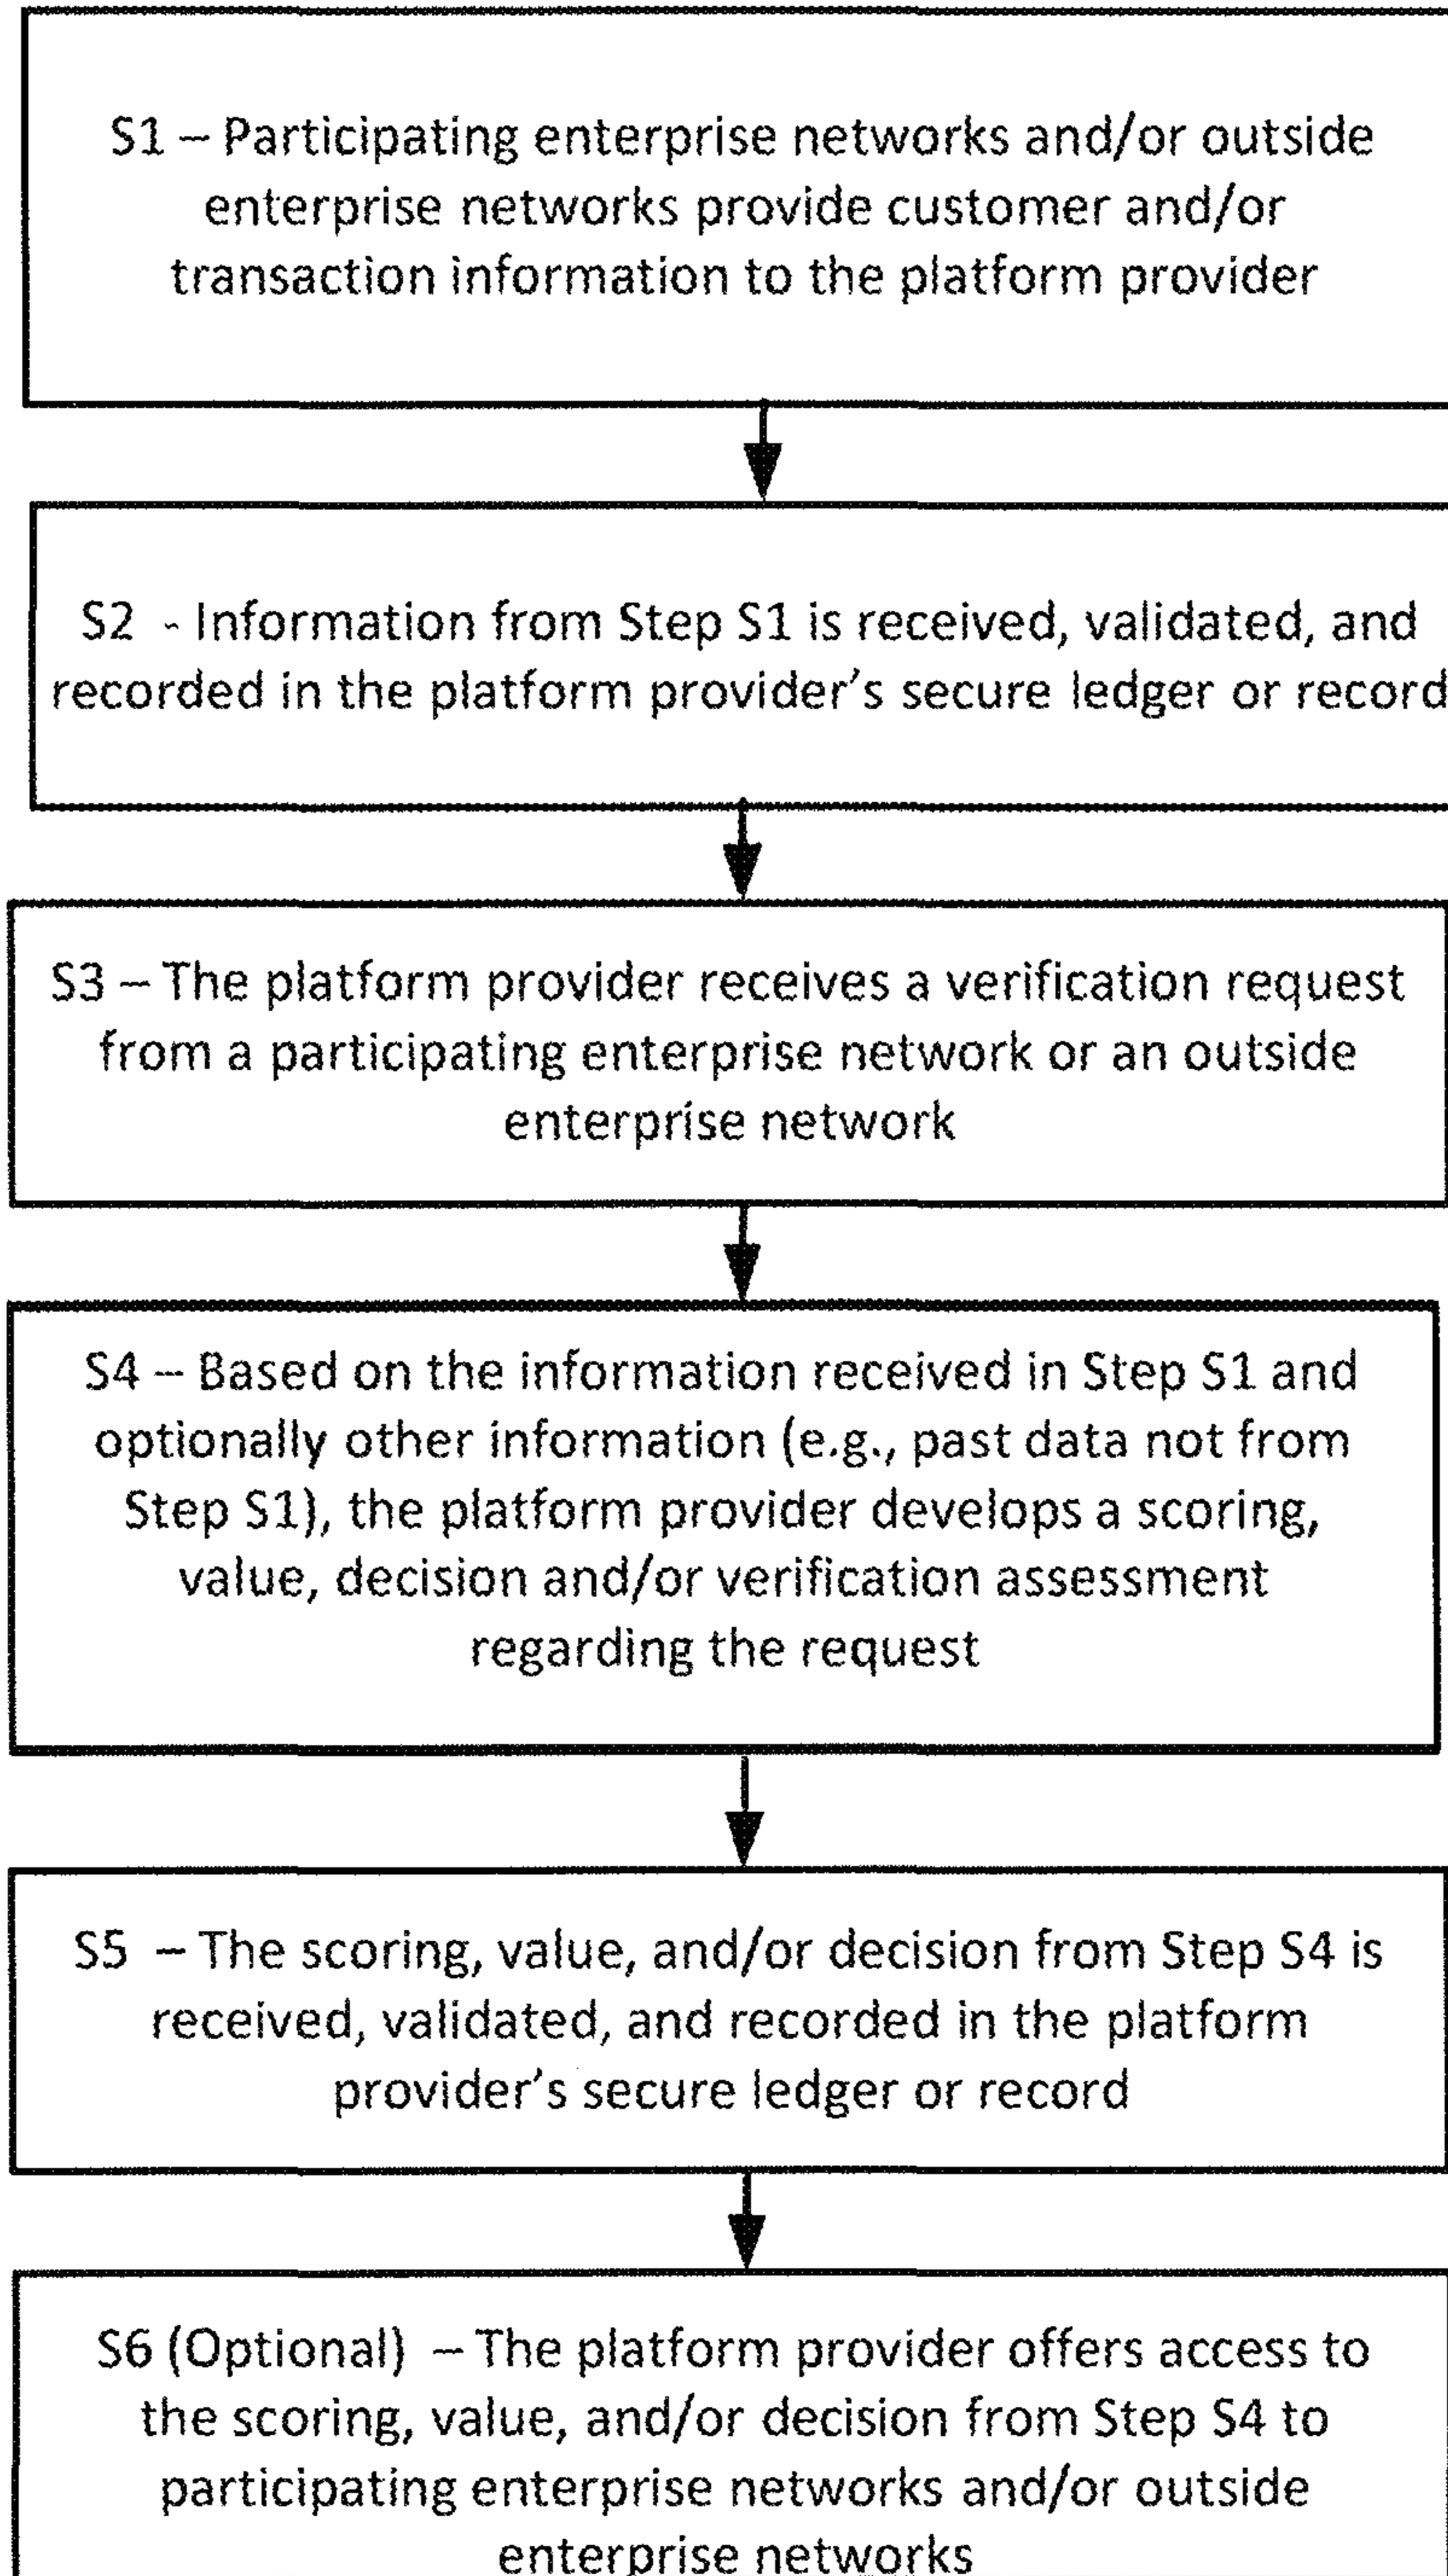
S1 – Participating enterprise networks and/or outside enterprise networks provide customer and/or transaction information to the platform provider

S2 - Information from Step S1 is received, validated, and recorded in the platform provider's secure ledger or record

S3 – The platform provider receives a verification request from a participating enterprise network or an outside enterprise network

S4 – Based on the information received in Step S1 and optionally other information (e.g., past data not from Step S1), the platform provider develops a scoring, value, decision and/or verification assessment regarding the request

S5 – The scoring, value, and/or decision from Step S4 is received, validated, and recorded in the platform provider's secure ledger or record

S6 (Optional) – The platform provider offers access to the scoring, value, and/or decision from Step S4 to participating enterprise networks and/or outside enterprise networks